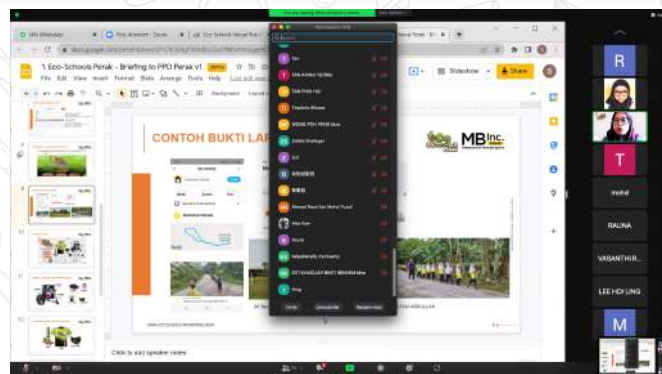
1. Eco-Schools Perak - Briefing to PPD Perak v1

File Edit View Insert Format Slide Arrange Tools Help

Slideshow

Share

CONTOH BUKTI LA

MB Inc.

Click to add speaker notes

R

T

mohd

RAUNA

VASANTHIR...

LEE HOI LING

M

Participants

TAN PHAI HUI

Ahmad Nazri bin Mohd Yusof

SITI KHADIJAH BINTI IBRAHIM Mee

Invite

Unmute Me

Raise Hand